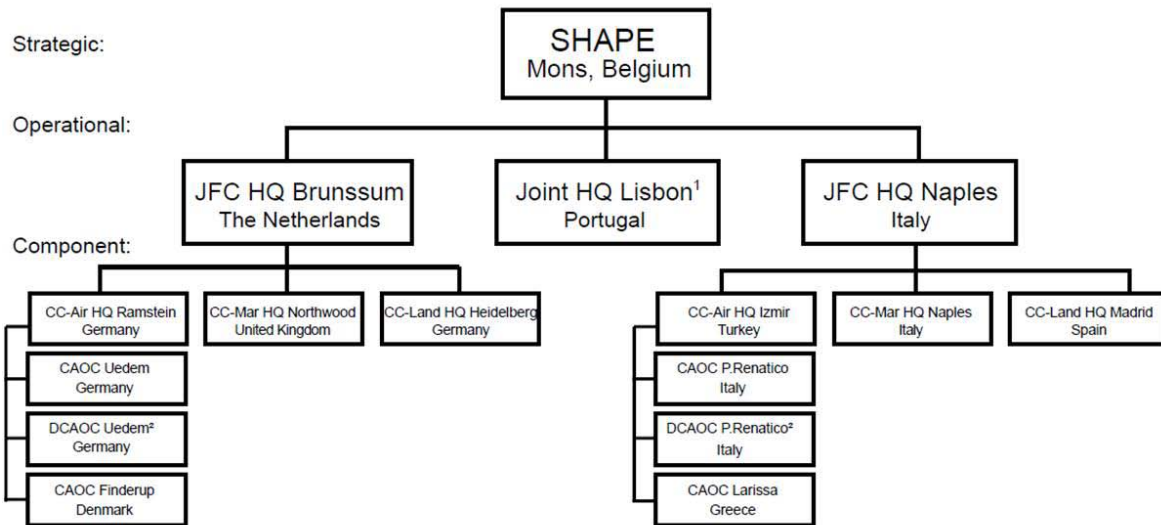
Strategic:

SHAPE
Mons, Belgium

Operational:

JFC HQ Brunssum
The Netherlands

Joint HQ Lisbon$^1$
Portugal

JFC HQ Naples
Italy

Component:

CC-Air HQ Ramstein
Germany

CC-Mar HQ Northwood
United Kingdom

CC-Land HQ Heidelberg
Germany

CAOC Uedem
Germany

DCAOC Uedem$^2$
Germany

CAOC Finderup
Denmark

CC-Air HQ Izmir
Turkey

CC-Mar HQ Naples
Italy

CC-Land HQ Madrid
Spain

CAOC P.Renatico
Italy

DCAOC P.Renatico$^2$
Italy

CAOC Larissa
Greece